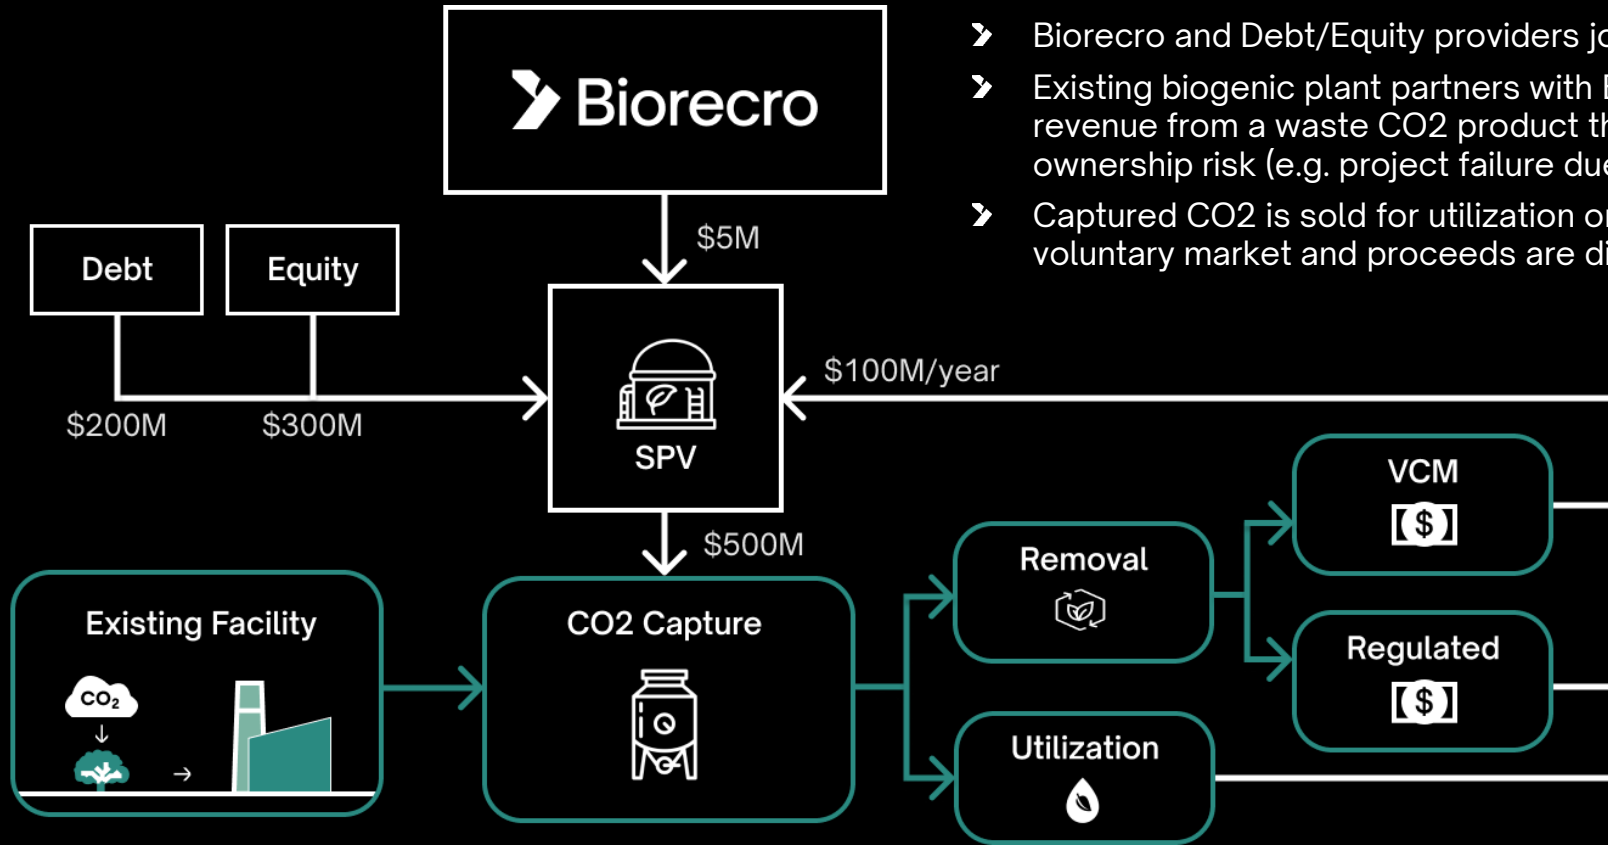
Biorecro

Biorecro and Debt/Equity providers jo

Existing biogenic plant partners with B revenue from a waste CO2 product th ownership risk (e.g. project failure due

Captured CO2 is sold for utilization or voluntary market and proceeds are di

Debt

Equity

$5M

$200M

$300M

SPV

$100M/year

$500M

VCM

$

Removal

Regulated

$

Existing Facility

$CO_2$

CO2 Capture

Utilization